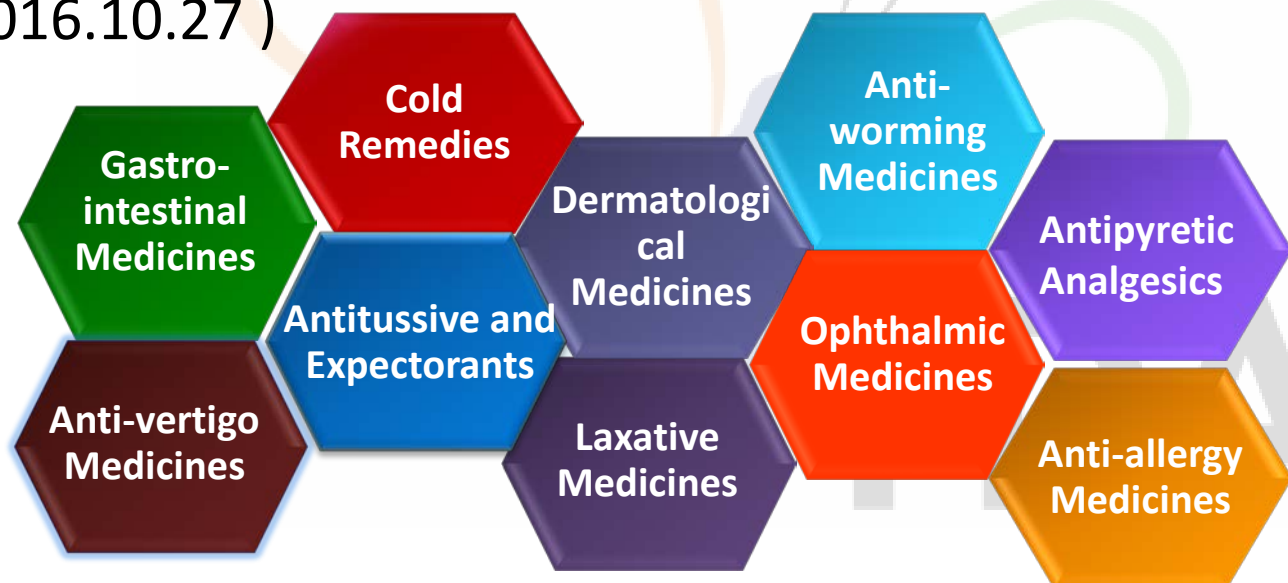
016.10.27 )

Cold Remedies

Gastro-intestinal Medicines

Dermatological Medicines

Anti-worming Medicines

Antipyretic Analgesics

Antitussive and Expectorants

Ophthalmic Medicines

Anti-vertigo Medicines

Laxative Medicines

Anti-allergy Medicines